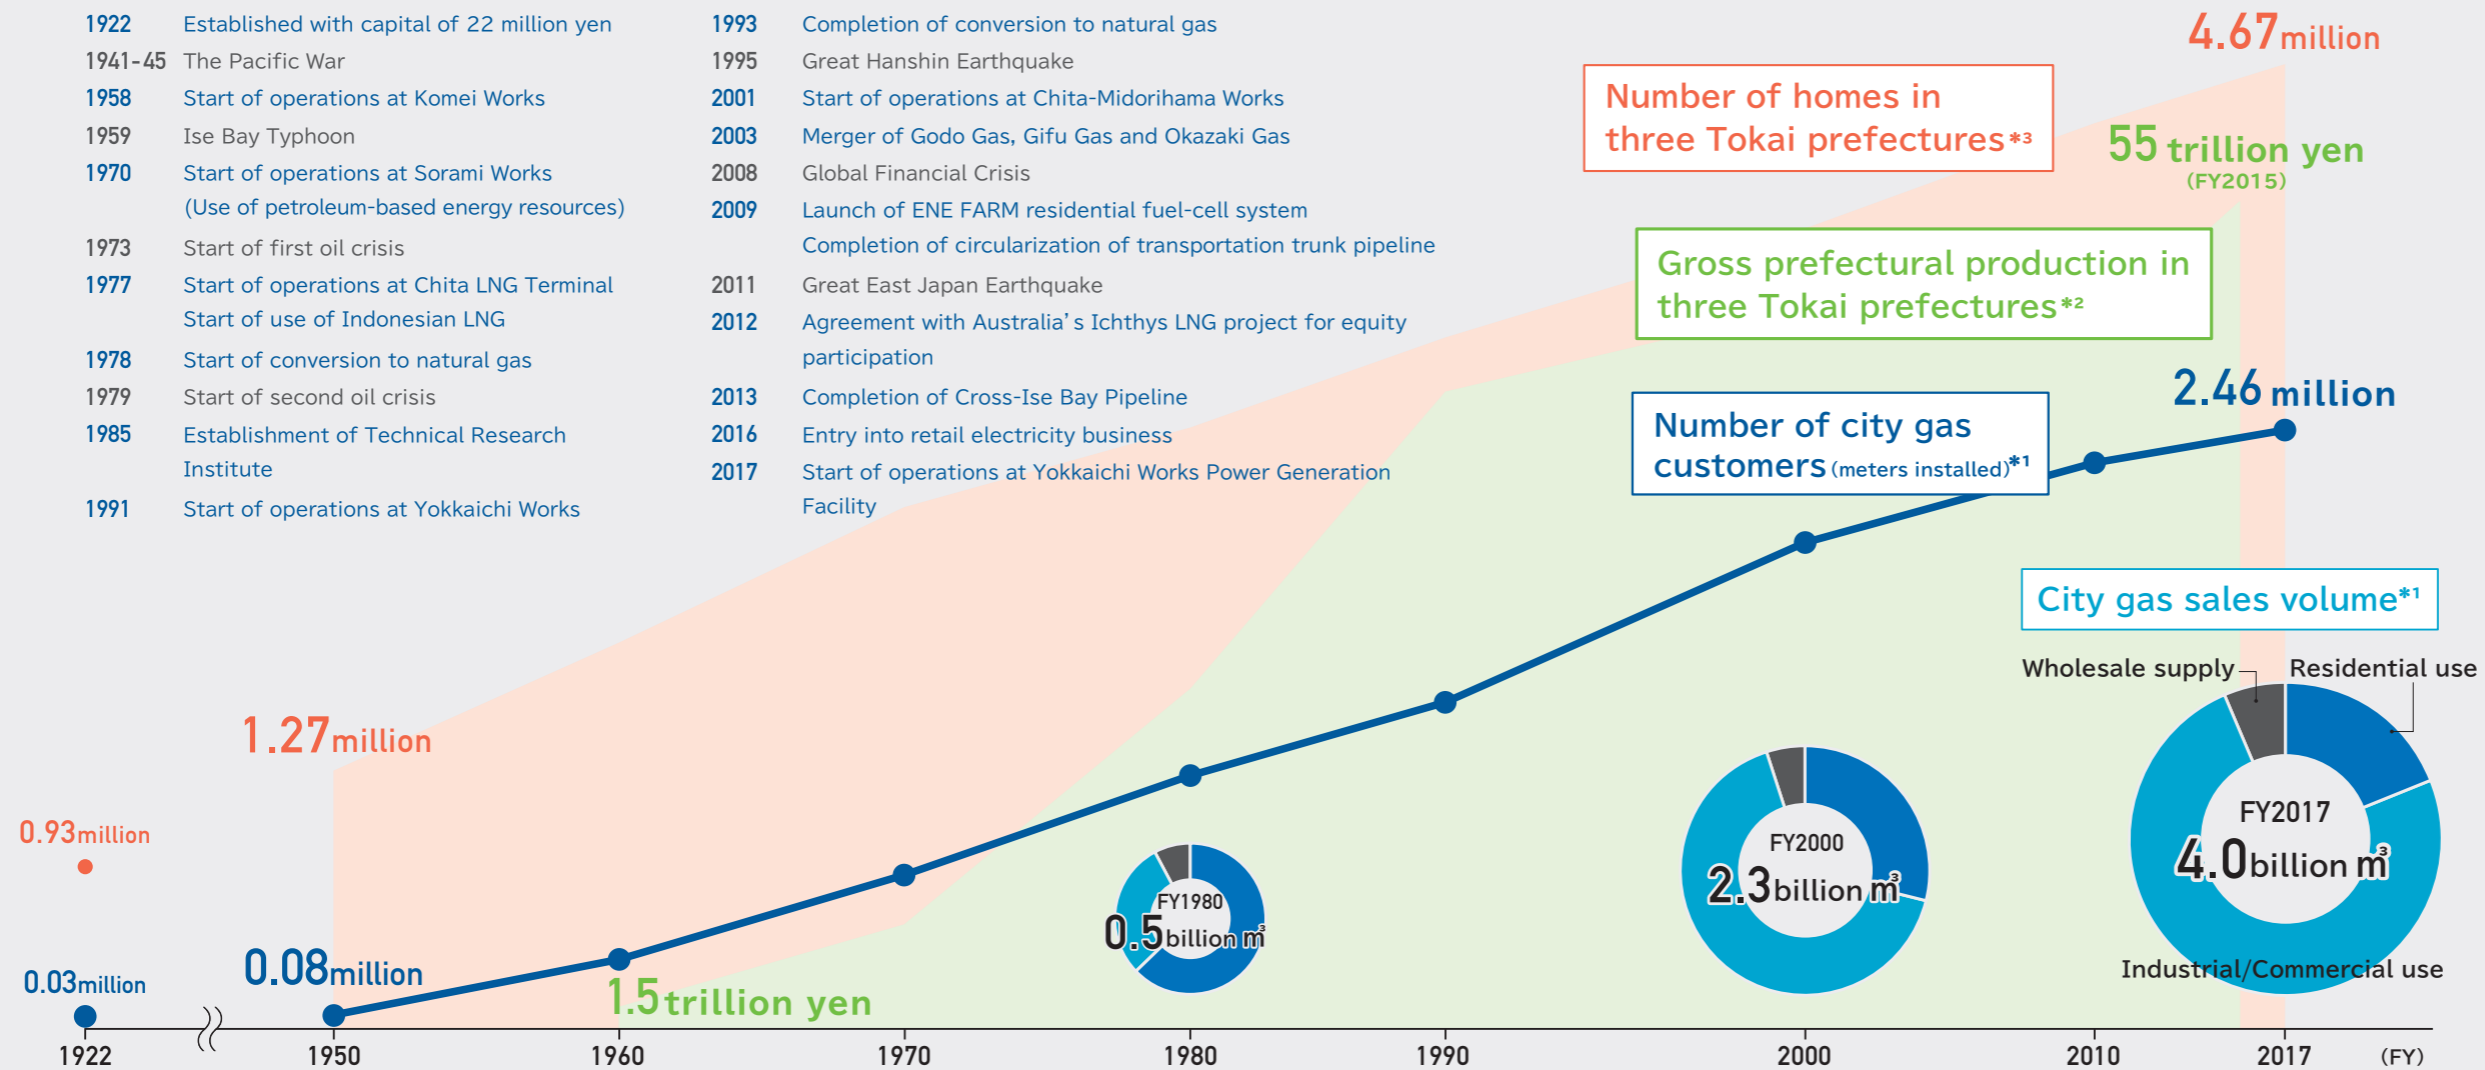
1922 Established with capital of 22 million yen
1941-45 The Pacific War
1958 Start of operations at Komei Works
1959 Ise Bay Typhoon
1970 Start of operations at Sorami Works (Use of petroleum-based energy resources)
1973 Start of first oil crisis
1977 Start of operations at Chita LNG Terminal
Start of use of Indonesian LNG
1978 Start of conversion to natural gas
1979 Start of second oil crisis
1985 Establishment of Technical Research Institute
1991 Start of operations at Yokkaichi Works

1993 Completion of conversion to natural gas
1995 Great Hanshin Earthquake
2001 Start of operations at Chita-Midorihama Works
2003 Merger of Godo Gas, Gifu Gas and Okazaki Gas
2008 Global Financial Crisis
2009 Launch of ENE FARM residential fuel-cell system
Completion of circularization of transportation trunk pipeline
2011 Great East Japan Earthquake
2012 Agreement with Australia' s Ichthys LNG project for equity participation
2013 Completion of Cross-Ise Bay Pipeline
2016 Entry into retail electricity business
2017 Start of operations at Yokkaichi Works Power Generation Facility

4.67million
Number of homes in three Tokai prefectures*3
55 trillion yen (FY2015)
Gross prefectural production in three Tokai prefectures*2
2.46 million
Number of city gas customers (meters installed)*1
City gas sales volume*1
Wholesale supply
Residential use
FY2017
4.0billion m³
Industrial/Commercial use
FY2000
2.3billion m³
FY1980
0.5billion m³
1.27million
0.93million
0.08million
0.03million
1.5trillion yen
1922 1950 1960 1970 1980 1990 2000 2010 2017 (FY)